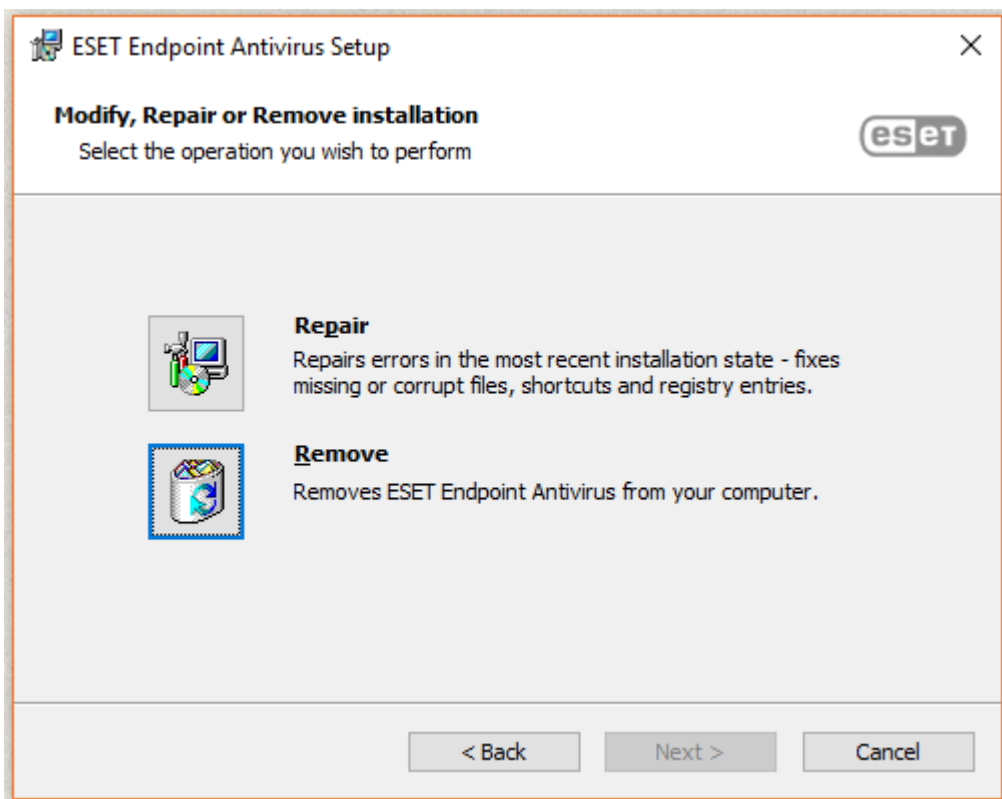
ESET Endpoint Antivirus Setup

×

Modify, Repair or Remove installation

Select the operation you wish to perform

eset

Repair

Repairs errors in the most recent installation state - fixes missing or corrupt files, shortcuts and registry entries.

Remove

Removes ESET Endpoint Antivirus from your computer.

< Back

Next >

Cancel